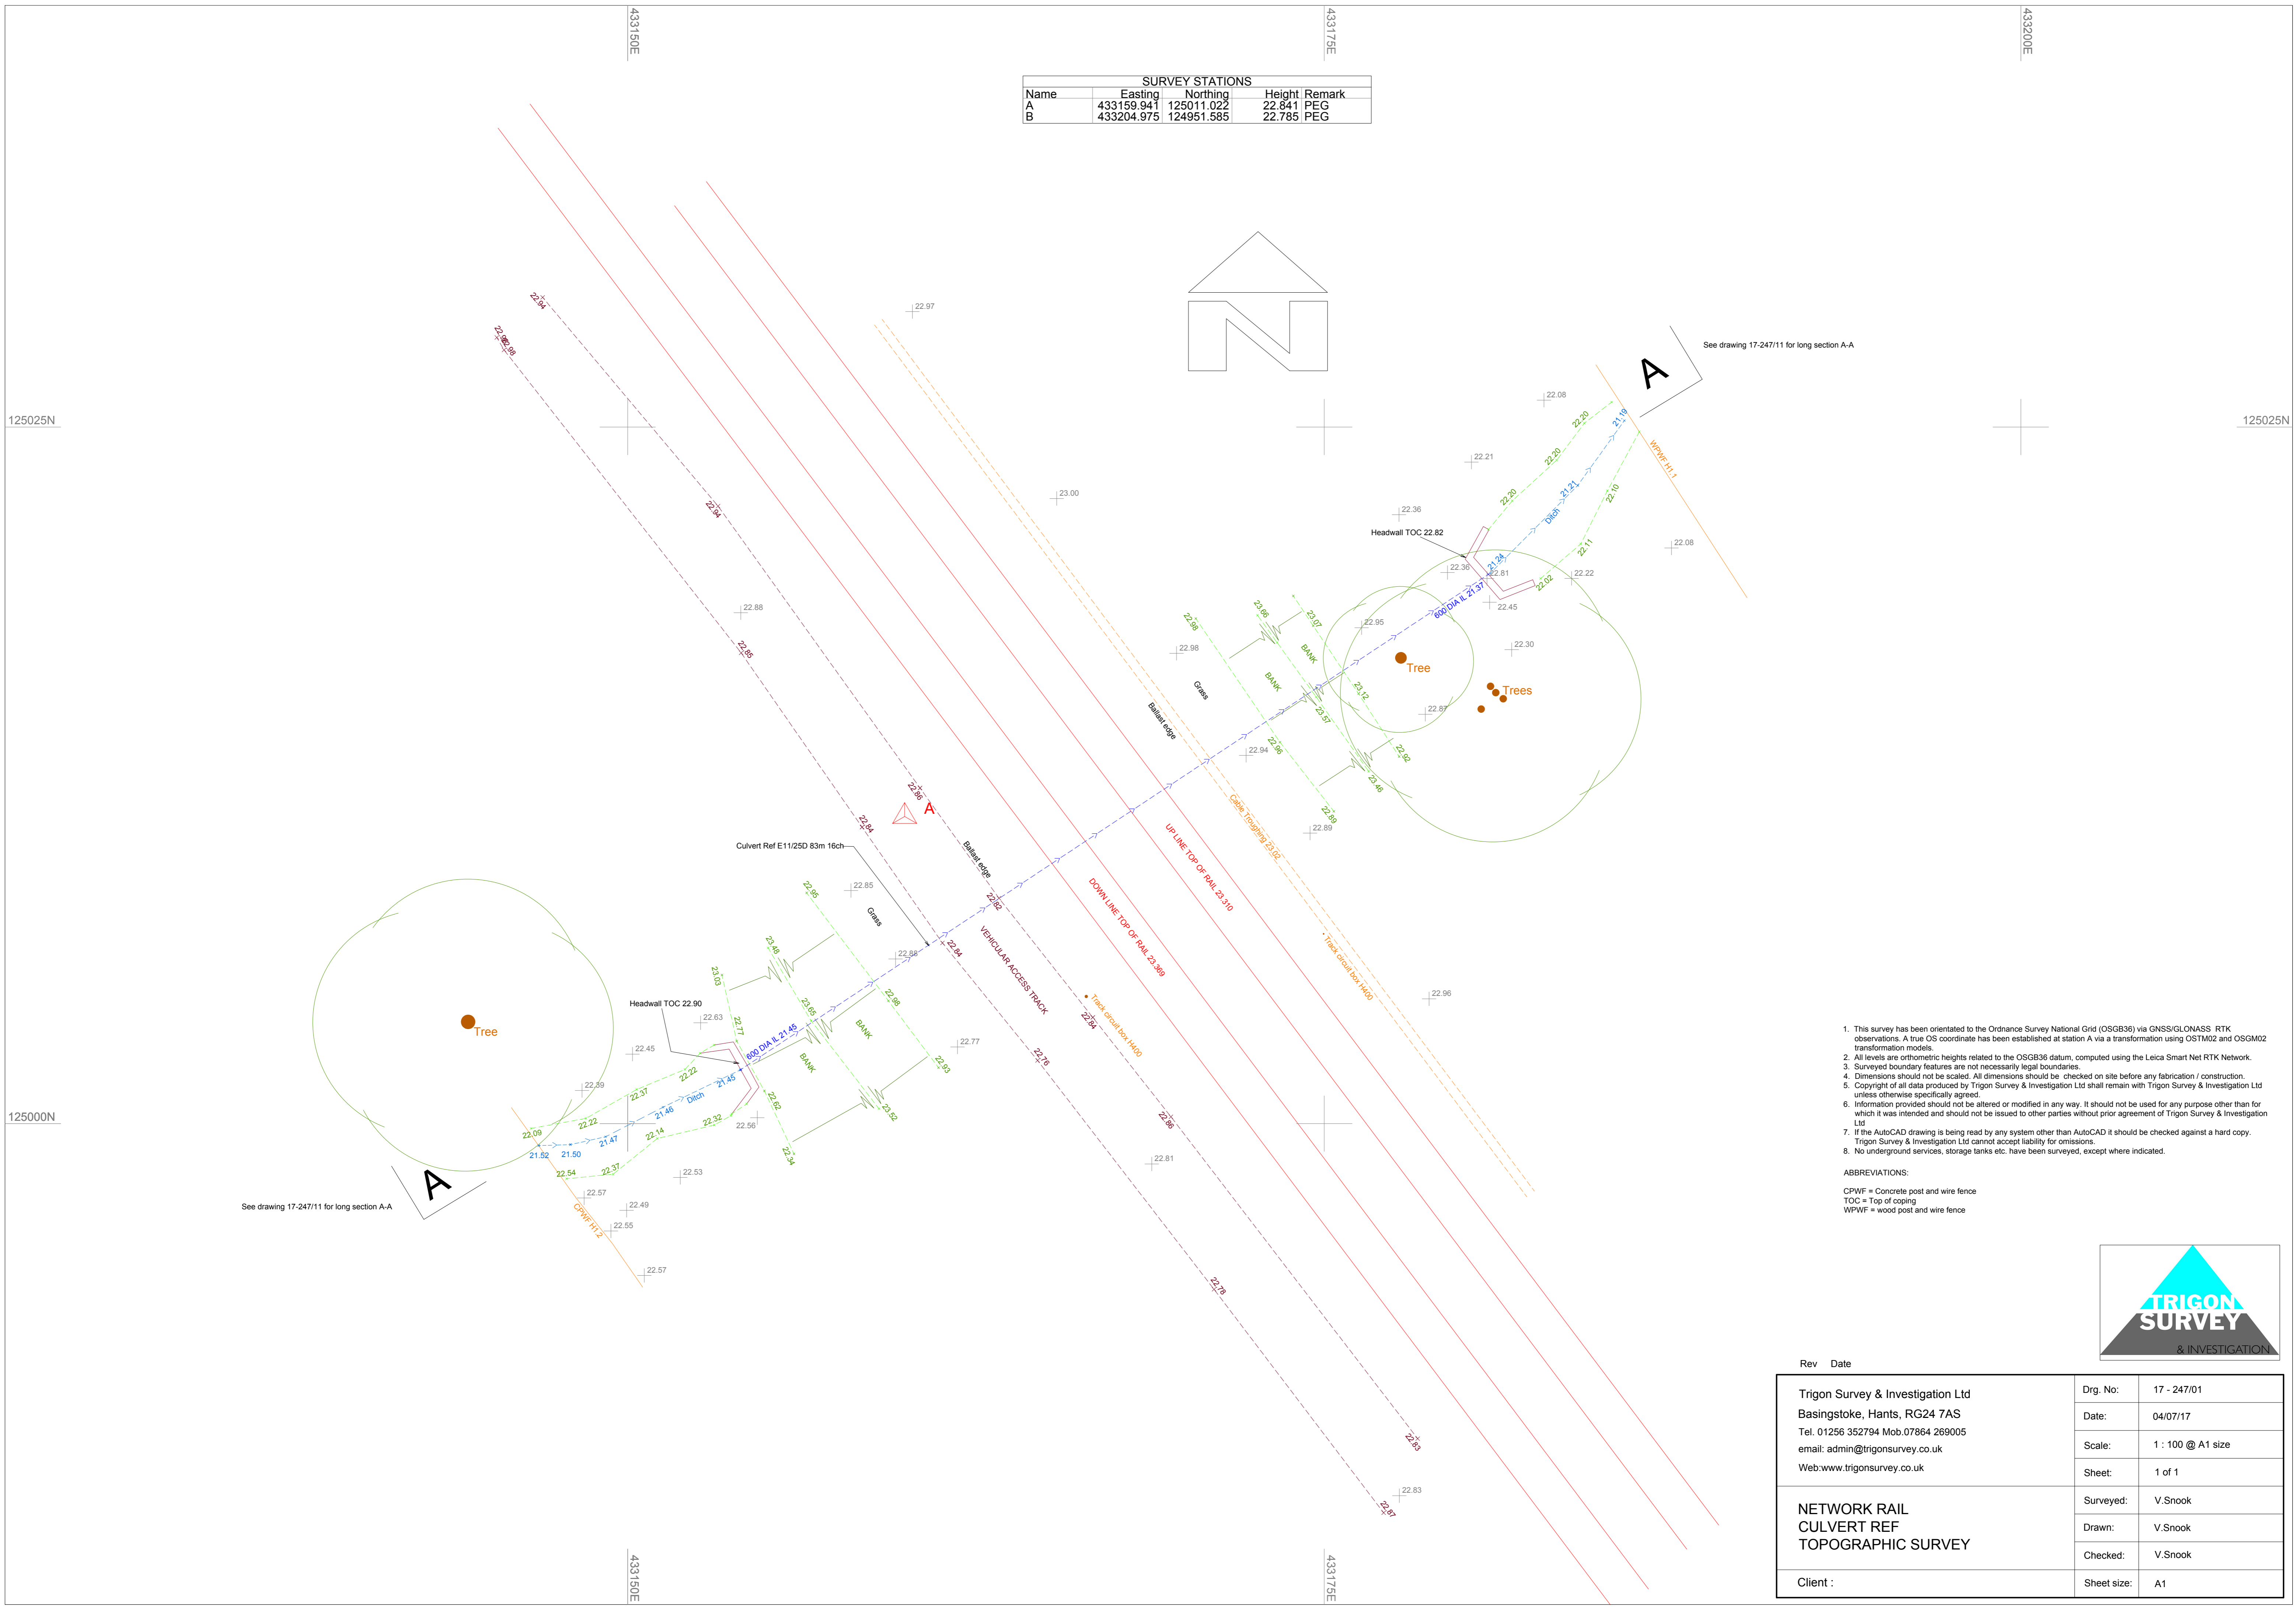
433150E
433175E
433200E

SURVEY STATIONS

| Name | Easting | Northing | Height | Remark |
|---|---|---|---|---|
| A | 433159.941 | 125011.022 | 22.841 | PEG |
| B | 433204.975 | 124951.585 | 22.785 | PEG |

125025N
125025N
125000N

See drawing 17-247/11 for long section A-A

A

22.08
22.20
21.19
WPWF H1.1
22.21
22.20
21.21
22.10
22.36
22.20
Ditch
Headwall TOC 22.82
22.08
21.24
22.11
22.36
22.81
21.37
22.02
22.22
22.45
600 DIA IL
22.95
Tree
22.30
Trees
22.87
22.94
22.89
BANK
Grass
Ballast edge
Cable Troughing 23.02
UP LINE TOP OF RAIL 23.310
DOWN LINE TOP OF RAIL 23.369
Track circuit box H400
22.96
22.97
23.00
22.94
22.98
22.88
22.85
22.86
22.84
A
Culvert Ref E11/25D 83m 16ch
Ballast edge
22.82
VEHICULAR ACCESS TRACK
22.84
22.85
Grass
22.88
23.48
23.03
23.05
22.86
BANK
Headwall TOC 22.90
22.63
22.77
600 DIA IL 21.48
21.45
22.77
22.93
22.45
22.22
22.39
22.37
21.46
Ditch
22.62
23.52
22.09
22.22
21.47
22.14
22.32
22.56
21.52
21.50
22.54
22.37
22.53
22.34
22.76
22.84
Track circuit box H400
22.86
22.81
22.78
22.83
22.83
22.87
Tree
A
See drawing 17-247/11 for long section A-A
22.57
22.49
22.55
CPWF H1.2
22.57

1. This survey has been orientated to the Ordnance Survey National Grid (OSGB36) via GNSS/GLONASS RTK observations. A true OS coordinate has been established at station A via a transformation using OSTM02 and OSGM02 transformation models.
2. All levels are orthometric heights related to the OSGB36 datum, computed using the Leica Smart Net RTK Network.
3. Surveyed boundary features are not necessarily legal boundaries.
4. Dimensions should not be scaled. All dimensions should be checked on site before any fabrication / construction.
5. Copyright of all data produced by Trigon Survey & Investigation Ltd shall remain with Trigon Survey & Investigation Ltd unless otherwise specifically agreed.
6. Information provided should not be altered or modified in any way. It should not be used for any purpose other than for which it was intended and should not be issued to other parties without prior agreement of Trigon Survey & Investigation Ltd
7. If the AutoCAD drawing is being read by any system other than AutoCAD it should be checked against a hard copy. Trigon Survey & Investigation Ltd cannot accept liability for omissions.
8. No underground services, storage tanks etc. have been surveyed, except where indicated.

ABBREVIATIONS:

CPWF = Concrete post and wire fence
TOC = Top of coping
WPWF = wood post and wire fence

TRIGON SURVEY & INVESTIGATION

Rev Date

Trigon Survey & Investigation Ltd
Basingstoke, Hants, RG24 7AS
Tel. 01256 352794 Mob.07864 269005
email: admin@trigonsurvey.co.uk
Web:www.trigonsurvey.co.uk

NETWORK RAIL
CULVERT REF
TOPOGRAPHIC SURVEY

Client :

| Drg. No: | 17 - 247/01 |
|---|---|
| Date: | 04/07/17 |
| Scale: | 1 : 100 @ A1 size |
| Sheet: | 1 of 1 |
| Surveyed: | V.Snook |
| Drawn: | V.Snook |
| Checked: | V.Snook |
| Sheet size: | A1 |

433150E
433175E